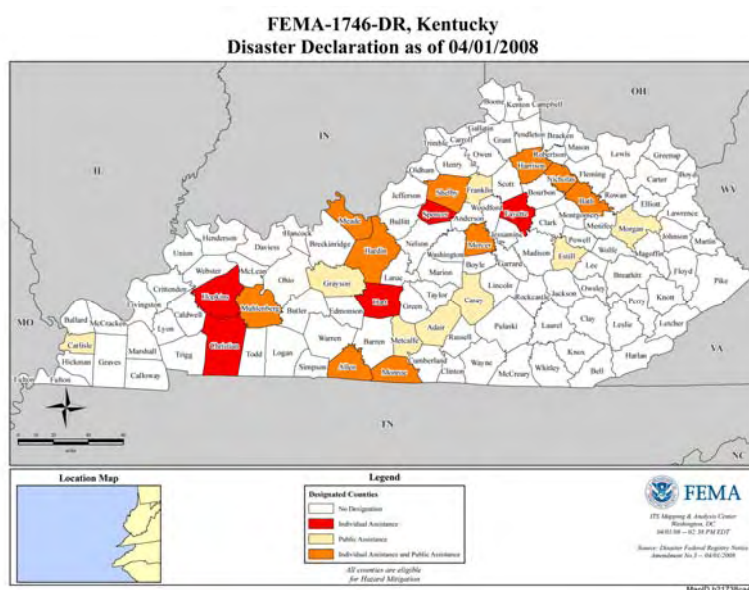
FEMA-1746-DR, Kentucky
Disaster Declaration as of 04/01/2008

OH
IN
IL
WV
MO
VA
TN
NC

Boone
Kenton
Campbell
Gallatin
Pendleton
Bracken
Trimble
Carroll
Grant
Mason
Owen
Robertson
Lewis
Greenup
Henry
Harrison
Fleming
Boyd
Oldham
Scott
Nicholas
Carter
Shelby
Franklin
Bourbon
Rowan
Jefferson
Bath
Elliott
Woodford
Lawrence
Spencer
Fayette
Clark
Montgomery
Bullitt
Anderson
Menifee
Meade
Jessamine
Morgan
Johnson
Hancock
Mercer
Powell
Martin
Henderson
Daviess
Breckinridge
Nelson
Wolfe
Hardin
Madison
Estill
Magoffin
Washington
Boyle
Garrard
Lee
Union
Webster
McLean
Ohio
Breathitt
Floyd
Marion
Crittenden
Larue
Owsley
Pike
Grayson
Lincoln
Hopkins
Muhlenberg
Jackson
Livingston
Rockcastle
Knott
Caldwell
Casey
Taylor
Butler
Hart
Green
Ballard
McCracken
Perry
Edmonson
Clay
Letcher
Lyon
Laurel
Leslie
Carlisle
Adair
Pulaski
Marshall
Christian
Todd
Warren
Metcalfe
Russell
Trigg
Logan
Barren
Knox
Harlan
Hickman
Graves
Simpson
Cumberland
Bell
Calloway
Allen
Monroe
Wayne
Whitley
Fulton
Clinton
McCreary
Fulton

miles

Location Map

Legend
Designated Counties
No Designation
Individual Assistance
Public Assistance
Individual Assistance and Public Assistance

All counties are eligible for Hazard Mitigation

FEMA
JFS Mapping & Analysis Center
Washington, DC
04/01/08 -- 02:38 PM EDT

Source: Disaster Federal Registry Notice
Amendment No.3 -- 04/01/2008

MapID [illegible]